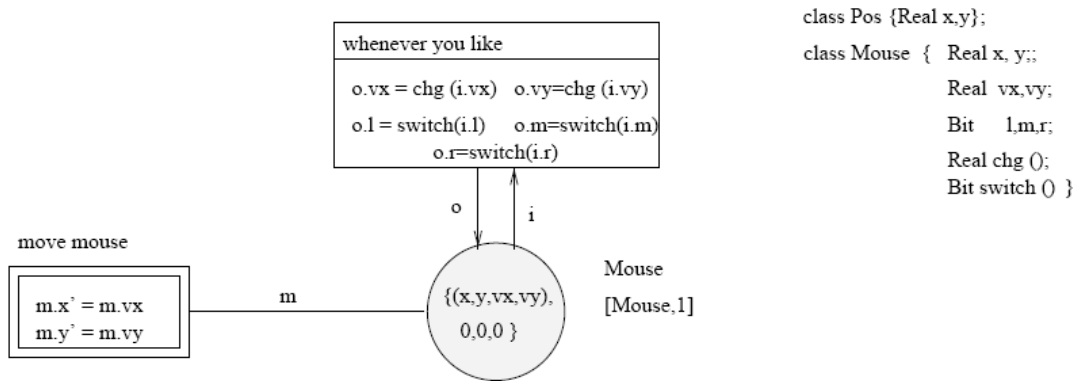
class Pos {Real x,y};

class Mouse { Real x, y;;

Real vx,vy;

Bit l,m,r;

Real chg ();

Bit switch () }

whenever you like

o.vx = chg (i.vx) o.vy=chg (i.vy)

o.l = switch(i.l) o.m=switch(i.m)

o.r=switch(i.r)

o

i

move mouse

m.x' = m.vx
m.y' = m.vy

m

{(x,y,vx,vy), 0,0,0 }

Mouse

[Mouse,1]